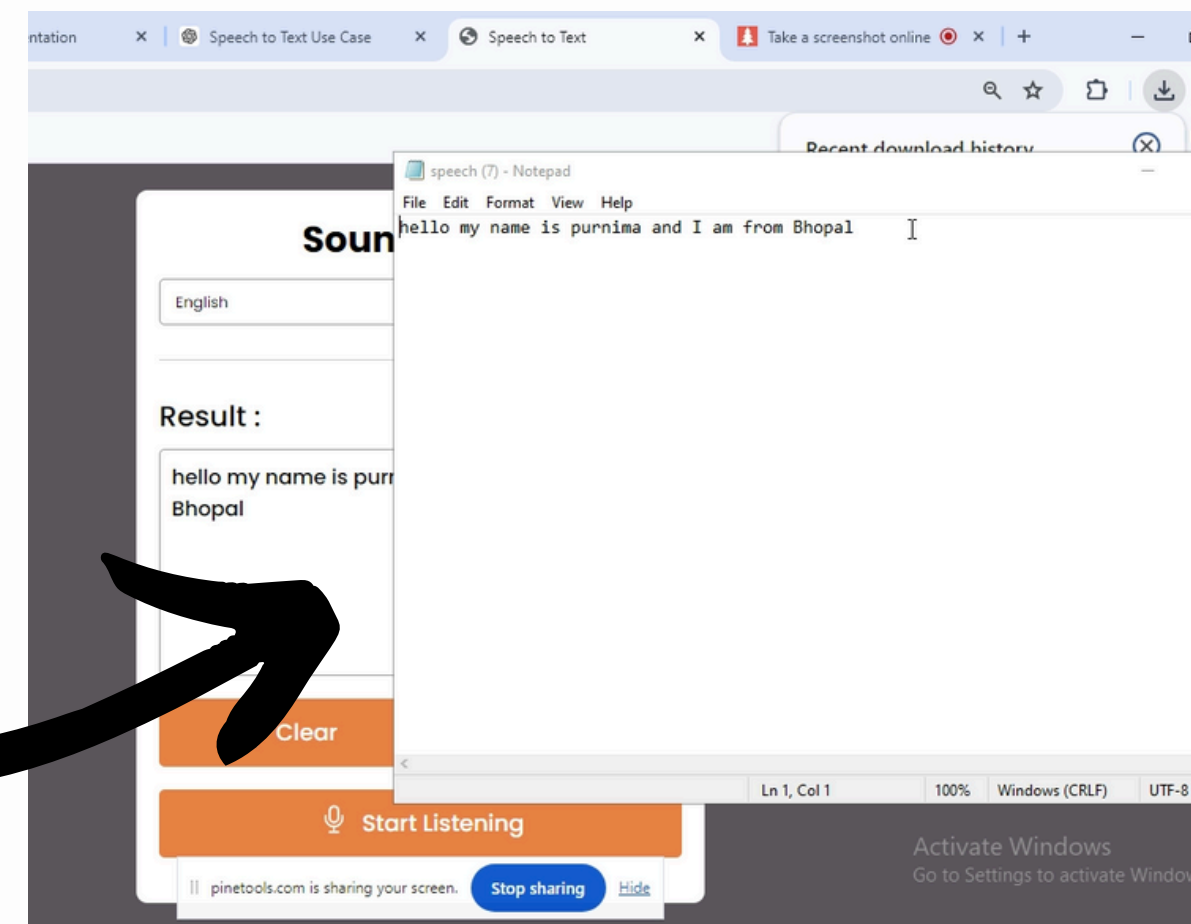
ntation ×
Speech to Text Use Case ×
Speech to Text ×
Take a screenshot online ×
+

Recent download history

speech (7) - Notepad
File Edit Format View Help
hello my name is purnima and I am from Bhopal

Ln 1, Col 1 | 100% | Windows (CRLF) | UTF-8

Soun

English

Result :

hello my name is purr
Bhopal

Clear

Start Listening

pinetools.com is sharing your screen. Stop sharing Hide

Activate Windows
Go to Settings to activate Windov